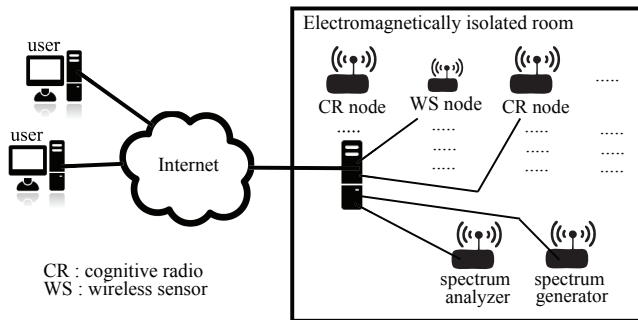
Electromagnetically isolated room

user

user

CR node

WS node

CR node

.....

.....

.....

.....

.....

.....

.....

.....

.....

.....

.....

Internet

spectrum analyzer

spectrum generator

CR : cognitive radio
WS : wireless sensor